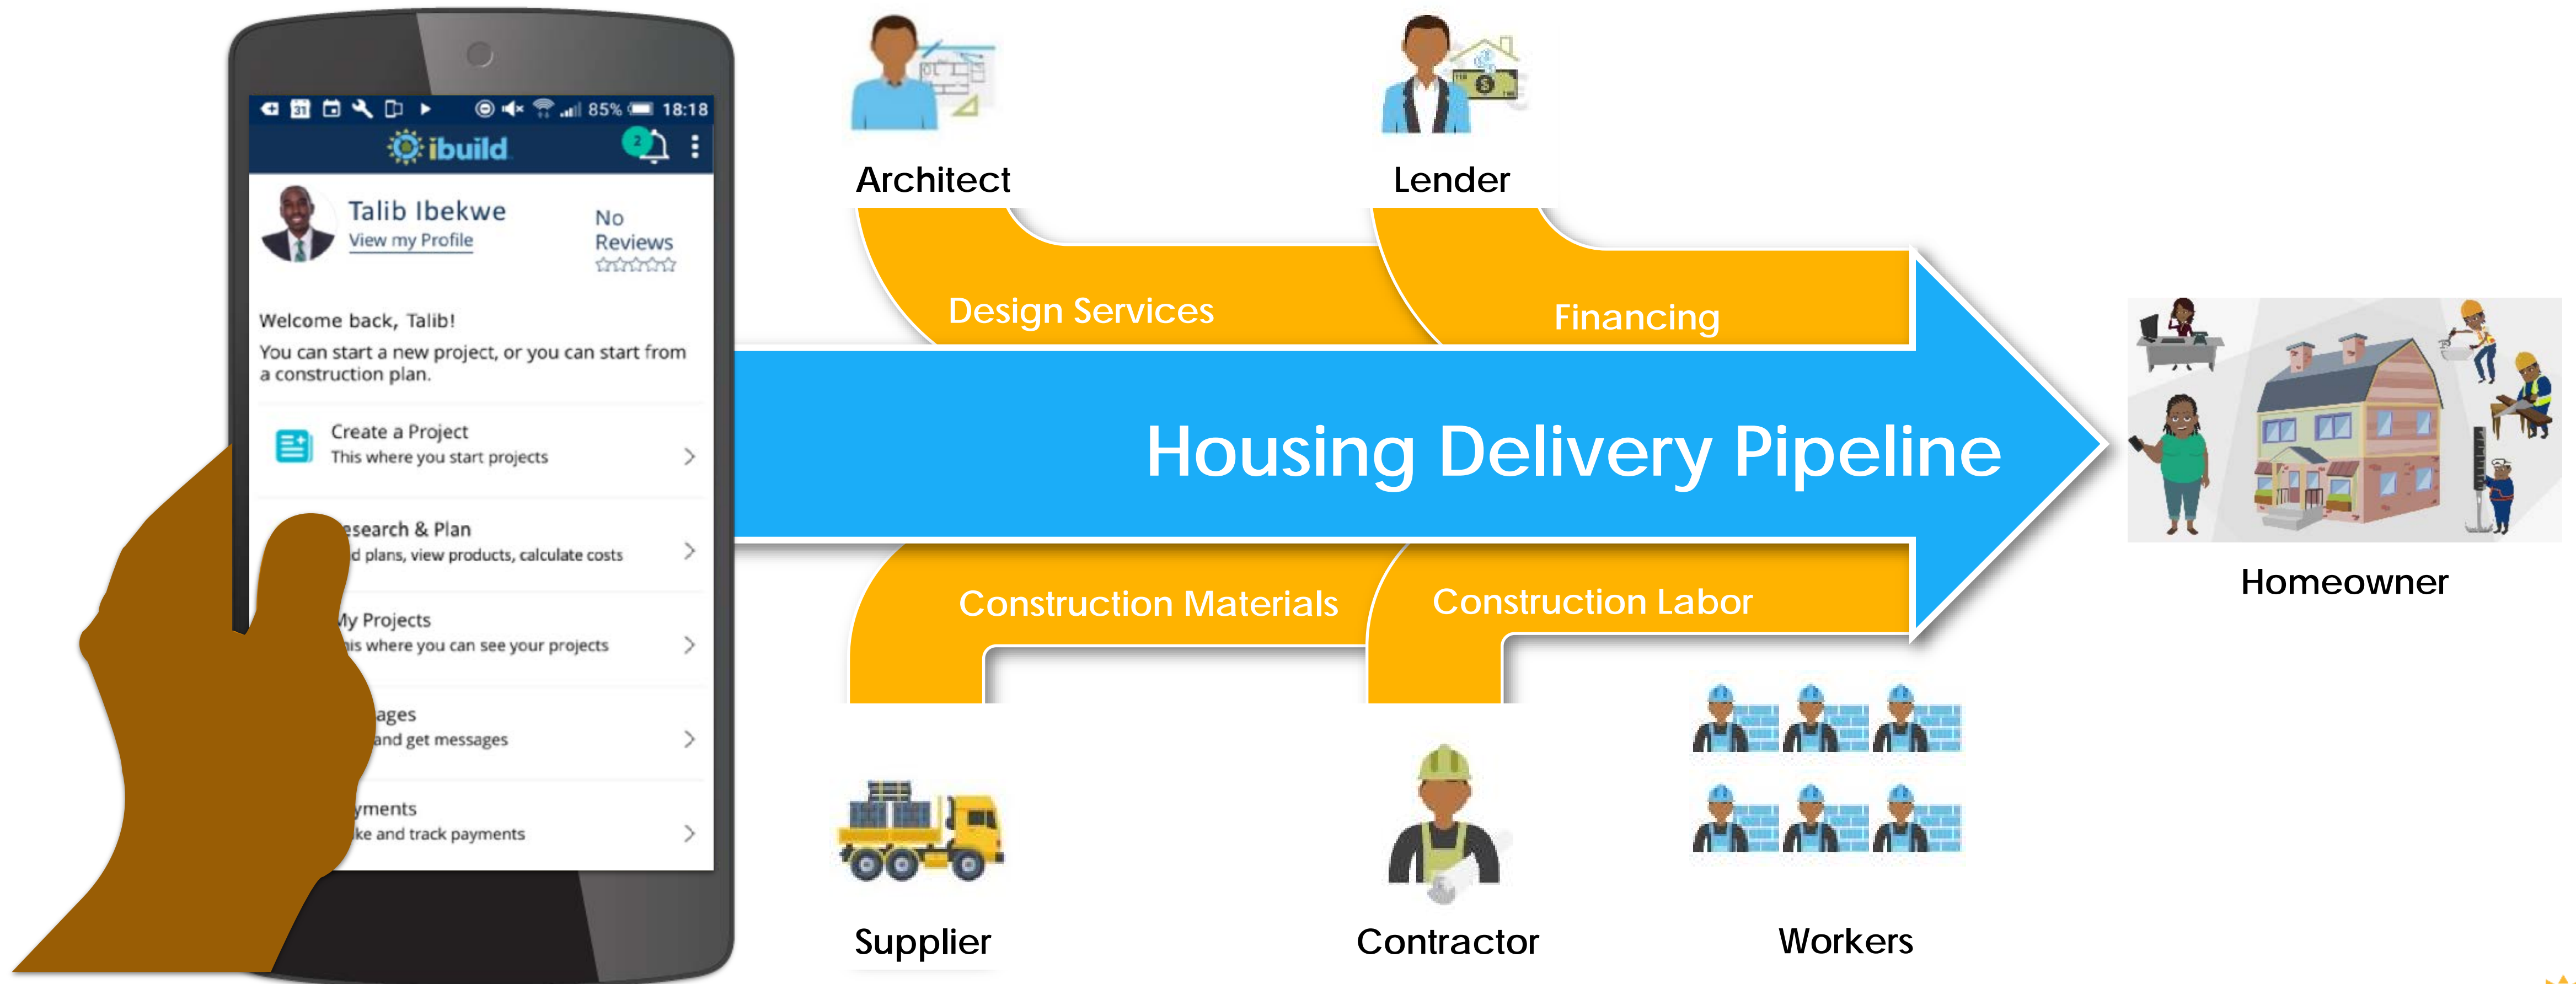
85% 18:18

ibuild

2

Talib Ibekwe
View my Profile

No Reviews

Welcome back, Talib!

You can start a new project, or you can start from a construction plan.

Create a Project
This where you start projects

esearch & Plan
d plans, view products, calculate costs

My Projects
is where you can see your projects

ages
and get messages

yments
ke and track payments

Architect

Lender

Design Services

Financing

Housing Delivery Pipeline

Construction Materials

Construction Labor

Homeowner

Supplier

Contractor

Workers